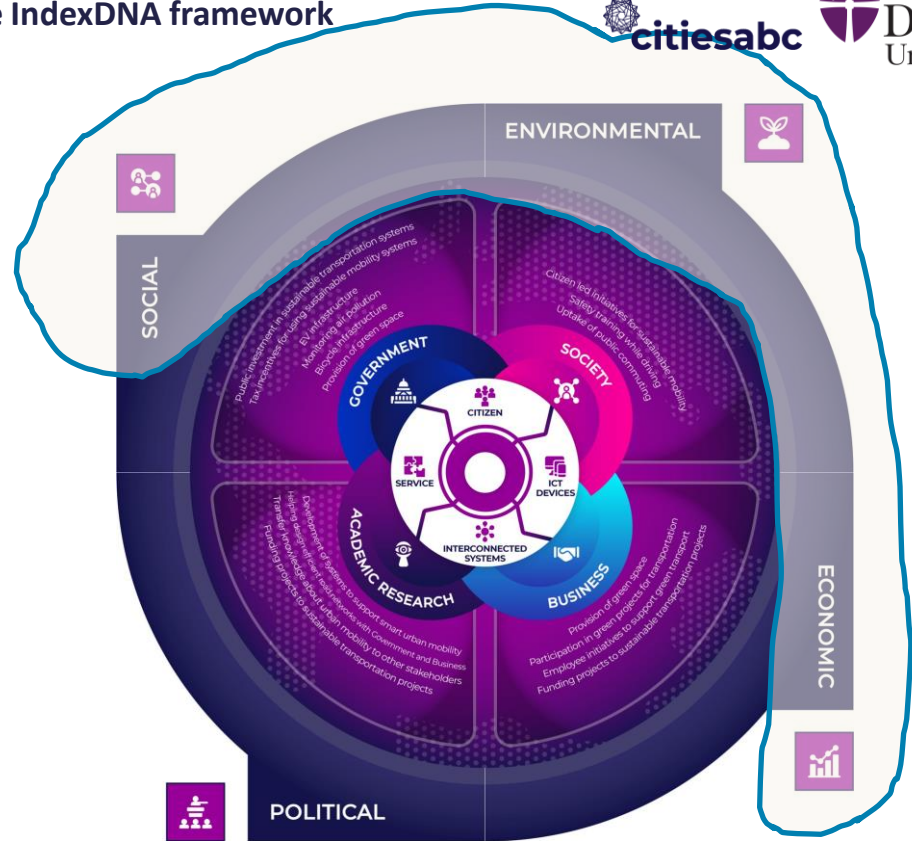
e IndexDNA framework

citiesabc

D
Ur

ENVIRONMENTAL

SOCIAL

Public investment in sustainable transportation systems
Tax incentives for using sustainable mobility systems
EV infrastructure
Monitoring air pollution
Bicycle infrastructure
Provision of green space

Citizen led initiatives for sustainable mobility
Safety training while driving
Uptake of public commuting

GOVERNMENT

SOCIETY

CITIZEN

SERVICE

ICT DEVICES

INTERCONNECTED SYSTEMS

ACADEMIC RESEARCH

BUSINESS

Development of systems to support smart urban mobility
Joint design with research networks with Government and Business
Helping transfer knowledge about urban mobility to other stakeholders
Funding projects to sustainable transportation projects

Provision of green space
Participation in green projects for transportation
Employee initiatives to support green transport
Funding projects to sustainable transportation projects

ECONOMIC

POLITICAL